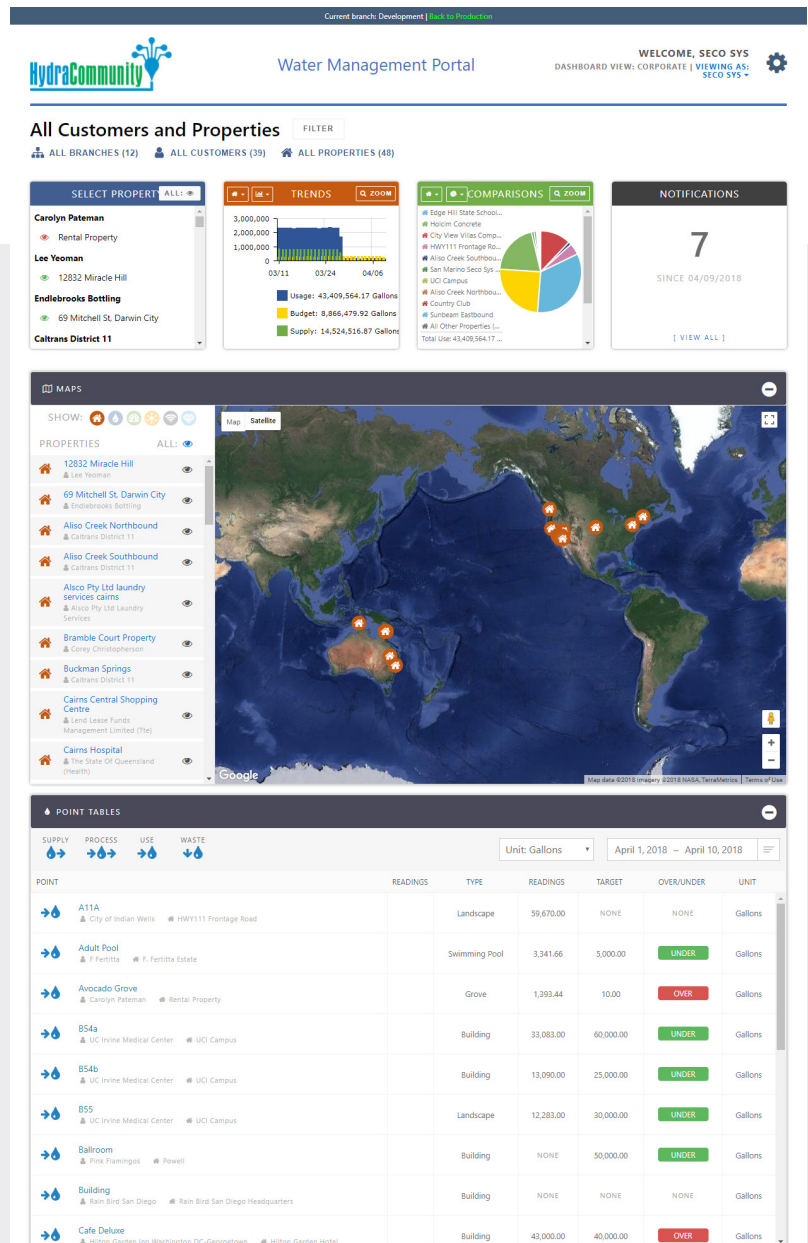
Current branch: Development | Back to Production

HydraCommunity

Water Management Portal

WELCOME, SECO SYS
DASHBOARD VIEW: CORPORATE | VIEWING AS: SECO SYS

All Customers and Properties FILTER

ALL BRANCHES (12) ALL CUSTOMERS (39) ALL PROPERTIES (48)

SELECT PROPERTY ALL:

Carolyn Pateman
Rental Property
Lee Yeoman
12832 Miracle Hill
Endlebrooks Bottling
69 Mitchell St. Darwin City
Caltrans District 11

TRENDS ZOOM

3,000,000
2,000,000
1,000,000
0
03/11 03/24 04/06

Usage: 43,409,564.17 Gallons
Budget: 8,866,479.92 Gallons
Supply: 14,524,516.87 Gallons

COMPARISONS ZOOM

Edge Hill State School...
Holcim Concrete
City View Villas Comp...
HWY111 Frontage Ro...
Aliso Creek Southbou...
San Marino Seco Sys ...
UCI Campus
Aliso Creek Northbou...
Country Club
Sunbeam Eastbound
All Other Properties (...
Total Use: 43,409,564.17 ...

NOTIFICATIONS

7

SINCE 04/09/2018

[ VIEW ALL ]

MAPS

SHOW:

PROPERTIES ALL:

12832 Miracle Hill
Lee Yeoman
69 Mitchell St. Darwin City
Endlebrooks Bottling
Aliso Creek Northbound
Caltrans District 11
Aliso Creek Southbound
Caltrans District 11
Alsco Pty Ltd laundry services cairns
Alsco Pty Ltd Laundry Services
Bramble Court Property
Corey Christopherson
Buckman Springs
Caltrans District 11
Cairns Central Shopping Centre
Lend Lease Funds Management Limited (Tte)
Cairns Hospital
The State Of Queensland (Health)

Map Satellite

Google Map data ©2018 Imagery ©2018 NASA, TerraMetrics Terms of Use

POINT TABLES

SUPPLY PROCESS USE WASTE

Unit: Gallons April 1, 2018 – April 10, 2018

| POINT | READINGS | TYPE | READINGS | TARGET | OVER/UNDER | UNIT |
|---|---|---|---|---|---|---|
| A11A City of Indian Wells HWY111 Frontage Road | | Landscape | 59,670.00 | NONE | NONE | Gallons |
| Adult Pool F Fertitta F. Fertitta Estate | | Swimming Pool | 3,341.66 | 5,000.00 | UNDER | Gallons |
| Avocado Grove Carolyn Pateman Rental Property | | Grove | 1,393.44 | 10.00 | OVER | Gallons |
| B54a UC Irvine Medical Center UCI Campus | | Building | 33,083.00 | 60,000.00 | UNDER | Gallons |
| B54b UC Irvine Medical Center UCI Campus | | Building | 13,090.00 | 25,000.00 | UNDER | Gallons |
| B55 UC Irvine Medical Center UCI Campus | | Landscape | 12,283.00 | 30,000.00 | UNDER | Gallons |
| Ballroom Pink Flamingos Powell | | Building | NONE | 50,000.00 | UNDER | Gallons |
| Building Rain Bird San Diego Rain Bird San Diego Headquarters | | Building | NONE | NONE | NONE | Gallons |
| Cafe Deluxe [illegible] | | Building | 43,000.00 | 40,000.00 | OVER | Gallons |